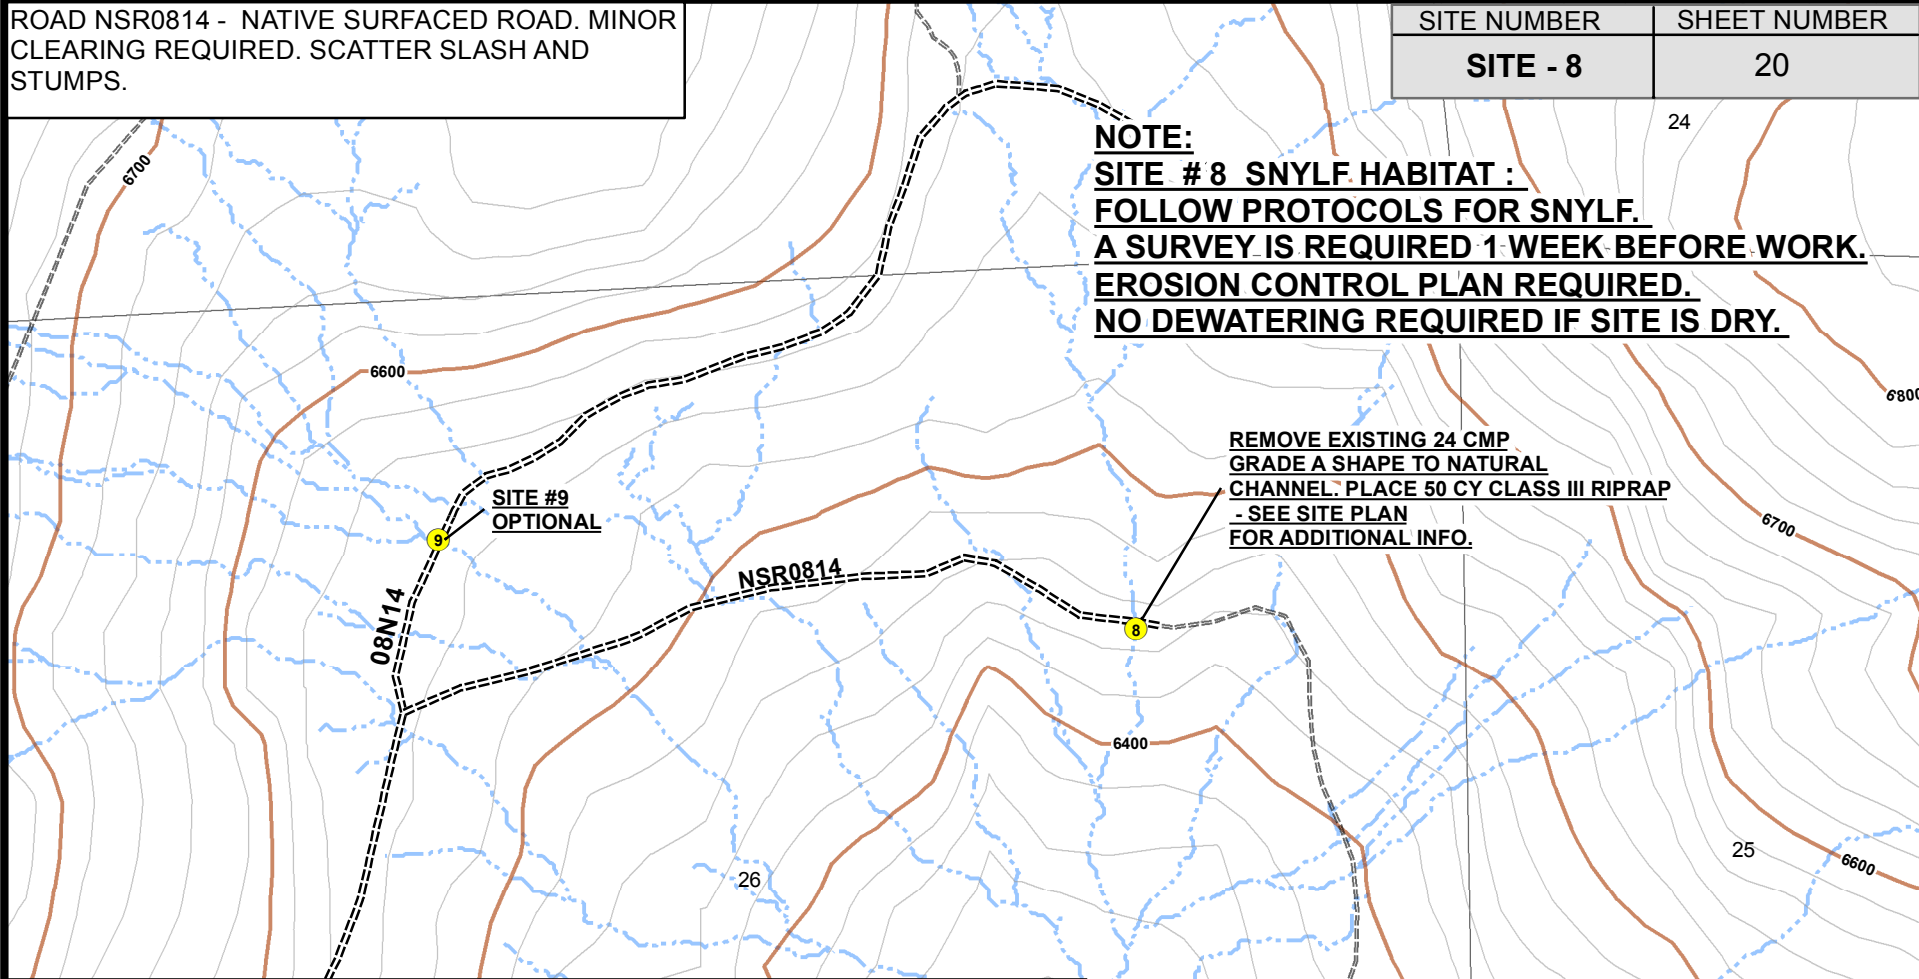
ROAD NSR0814 - NATIVE SURFACED ROAD. MINOR CLEARING REQUIRED. SCATTER SLASH AND STUMPS.

| SITE NUMBER | SHEET NUMBER |
|---|---|
| SITE - 8 | 20 |

24

NOTE:
SITE # 8 SNYLF HABITAT :
FOLLOW PROTOCOLS FOR SNYLF.
A SURVEY IS REQUIRED 1 WEEK BEFORE WORK.
EROSION CONTROL PLAN REQUIRED.
NO DEWATERING REQUIRED IF SITE IS DRY.

6700

6600

6800

REMOVE EXISTING 24 CMP
GRADE A SHAPE TO NATURAL
CHANNEL. PLACE 50 CY CLASS III RIPRAP
- SEE SITE PLAN
FOR ADDITIONAL INFO.

SITE #9
OPTIONAL

9

6700

NSR0814

08N14

8

6400

26

25

6600